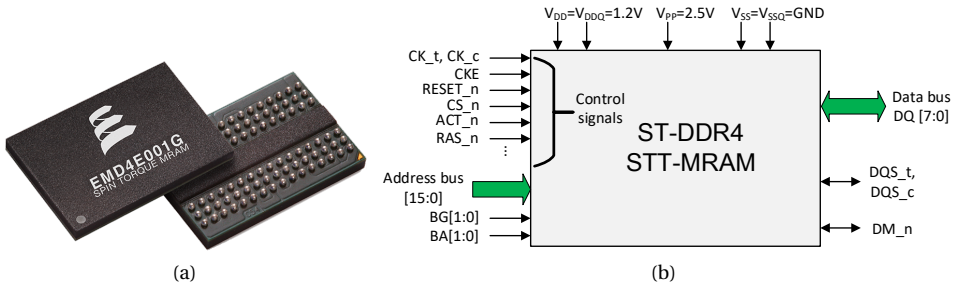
EMD4E001G
SPIN TORQUE MRAM

(a)

$V_{DD}$=$V_{DDQ}$=1.2V
$V_{PP}$=2.5V
$V_{SS}$=$V_{SSQ}$=GND

CK_t, CK_c
CKE
RESET_n
CS_n
ACT_n
RAS_n
⋮

Control signals

ST-DDR4
STT-MRAM

Data bus
DQ [7:0]

Address bus
[15:0]

DQS_t,
DQS_c

BG[1:0]
BA[1:0]

DM_n

(b)